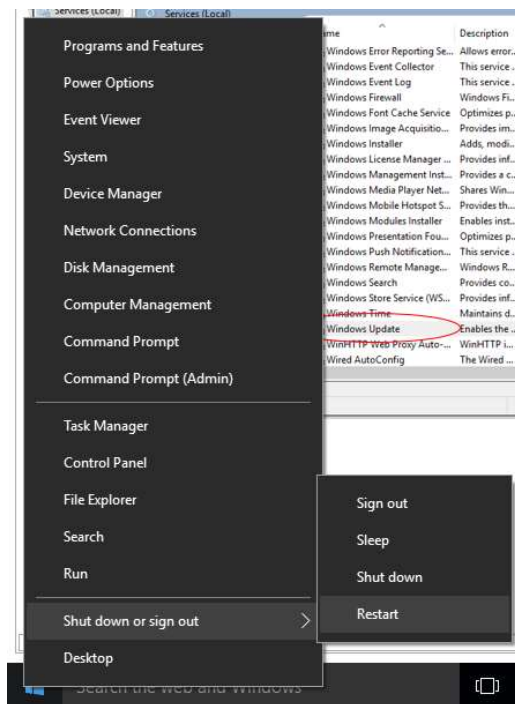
Services (Local)
Services (Local)

Programs and Features
Power Options
Event Viewer
System
Device Manager
Network Connections
Disk Management
Computer Management
Command Prompt
Command Prompt (Admin)

Task Manager
Control Panel
File Explorer
Search
Run

Shut down or sign out
Desktop

| ame | Description |
|---|---|
| Windows Error Reporting Se... | Allows error... |
| Windows Event Collector | This service ... |
| Windows Event Log | This service ... |
| Windows Firewall | Windows Fi... |
| Windows Font Cache Service | Optimizes p... |
| Windows Image Acquisitio... | Provides im... |
| Windows Installer | Adds, modi... |
| Windows License Manager ... | Provides inf... |
| Windows Management Inst... | Provides a c... |
| Windows Media Player Net... | Shares Win... |
| Windows Mobile Hotspot S... | Provides th... |
| Windows Modules Installer | Enables inst... |
| Windows Presentation Fou... | Optimizes p... |
| Windows Push Notification... | This service ... |
| Windows Remote Manage... | Windows R... |
| Windows Search | Provides co... |
| Windows Store Service (WS... | Provides inf... |
| Windows Time | Maintains d... |
| Windows Update | Enables the ... |
| WinHTTP Web Proxy Auto-... | WinHTTP i... |
| Wired AutoConfig | The Wired ... |

Sign out
Sleep
Shut down
Restart

Search the web and Windows